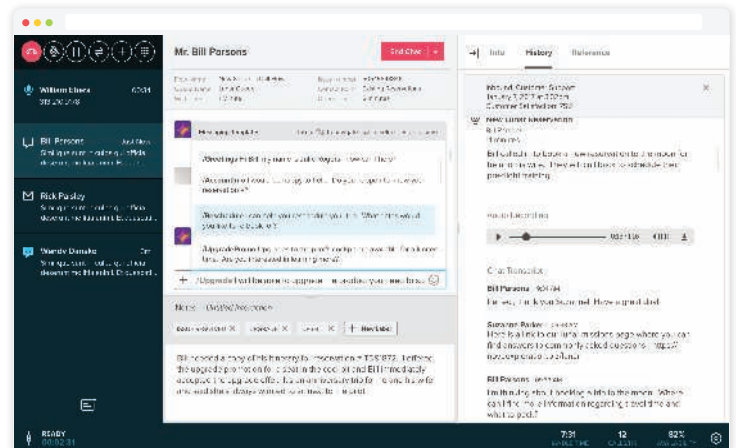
Mr. Bill Parsons

End Chat

Info History Reference

William Ebers
Bill Parsons
Rick Parsley
Wendy Danako

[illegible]

Notes

Audio Recording

Chat Transcript

Bill Parsons

Suzanne Parker

Bill Parsons

READY

7:31

12

82%